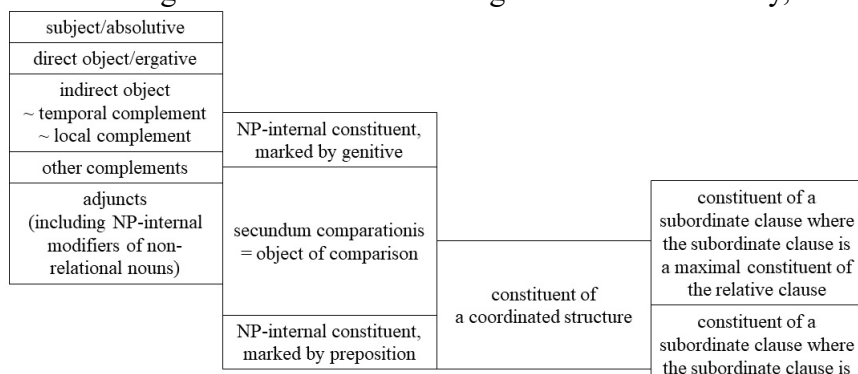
subject/absolutive

direct object/ergative

indirect object
~ temporal complement
~ local complement

other complements

adjuncts
(including NP-internal modifiers of non-relational nouns)

NP-internal constituent, marked by genitive

secundum comparationis = object of comparison

NP-internal constituent, marked by preposition

constituent of a coordinated structure

constituent of a subordinate clause where the subordinate clause is a maximal constituent of the relative clause

constituent of a subordinate clause where the subordinate clause is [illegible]